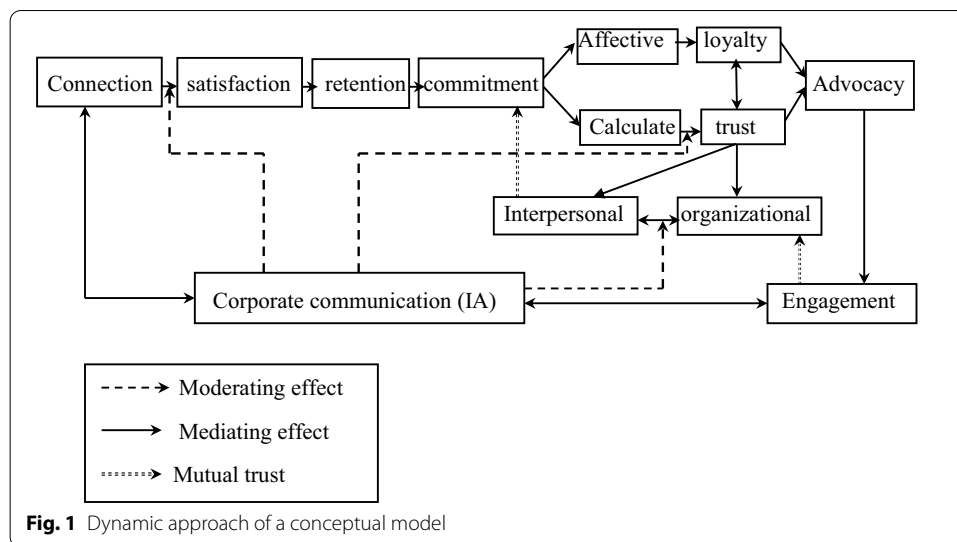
Connection
satisfaction
retention
commitment
Affective
loyalty
Calculate
trust
Advocacy
Interpersonal
organizational
Corporate communication (IA)
Engagement

Moderating effect
Mediating effect
Mutual trust

**Fig. 1** Dynamic approach of a conceptual model